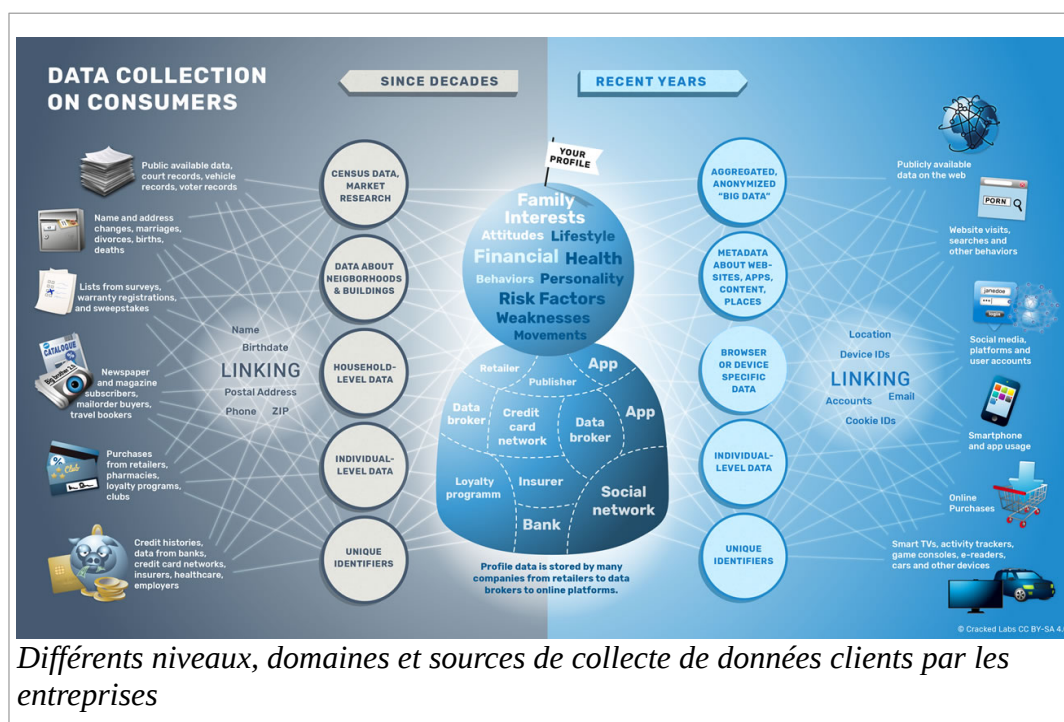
DATA COLLECTION ON CONSUMERS

SINCE DECADES

RECENT YEARS

Public available data, court records, vehicle records, voter records

Name and address changes, marriages, divorces, births, deaths

Lists from surveys, warranty registrations, and sweepstakes

CATALOGUE

Newspaper and magazine subscribers, mailorder buyers, travel bookers

Purchases from retailers, pharmacies, loyalty programs, clubs

Club

Credit histories, data from banks, credit card networks, insurers, healthcare, employers

Name
Birthdate
LINKING
Postal Address
Phone ZIP

CENSUS DATA, MARKET RESEARCH

DATA ABOUT NEIGBORHOODS & BUILDINGS

HOUSEHOLD-LEVEL DATA

INDIVIDUAL-LEVEL DATA

UNIQUE IDENTIFIERS

YOUR PROFILE

Family
Interests
Attitudes Lifestyle
Financial Health
Behaviors Personality
Risk Factors
Weaknesses
Movements

Retailer
Publisher
App
Data broker
Credit card network
Data broker
App
Loyalty programm
Insurer
Social network
Bank

Profile data is stored by many companies from retailers to data brokers to online platforms.

AGGREGATED, ANONYMIZED "BIG DATA"

METADATA ABOUT WEB-SITES, APPS, CONTENT, PLACES

BROWSER OR DEVICE SPECIFIC DATA

INDIVIDUAL-LEVEL DATA

UNIQUE IDENTIFIERS

Location
Device IDs
LINKING
Accounts
Email
Cookie IDs

Publicly available data on the web

PORN

Website visits, searches and other behaviors

janedoe
login

Social media, platforms and user accounts

Smartphone and app usage

Online Purchases

Smart TVs, activity trackers, game consoles, e-readers, cars and other devices

© Cracked Labs CC BY-SA 4.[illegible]

Différents niveaux, domaines et sources de collecte de données clients par les entreprises